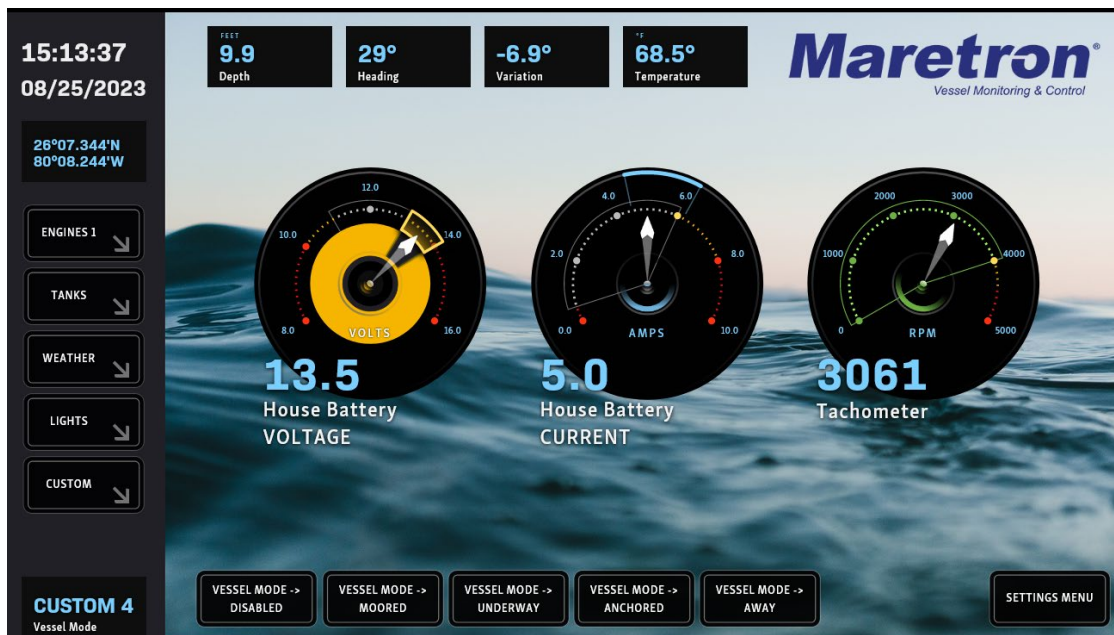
15:13:37
08/25/2023

26°07.344'N
80°08.244'W

ENGINES 1

TANKS

WEATHER

LIGHTS

CUSTOM

CUSTOM 4
Vessel Mode

FEET
9.9
Depth

29°
Heading

-6.9°
Variation

°F
68.5°
Temperature

Maretron®
Vessel Monitoring & Control

12.0
10.0
14.0
8.0
16.0
VOLTS

4.0
6.0
2.0
8.0
0.0
10.0
AMPS

2000
3000
1000
4000
0
5000
RPM

13.5
House Battery
VOLTAGE

5.0
House Battery
CURRENT

3061
Tachometer

VESSEL MODE -> DISABLED

VESSEL MODE -> MOORED

VESSEL MODE -> UNDERWAY

VESSEL MODE -> ANCHORED

VESSEL MODE -> AWAY

SETTINGS MENU